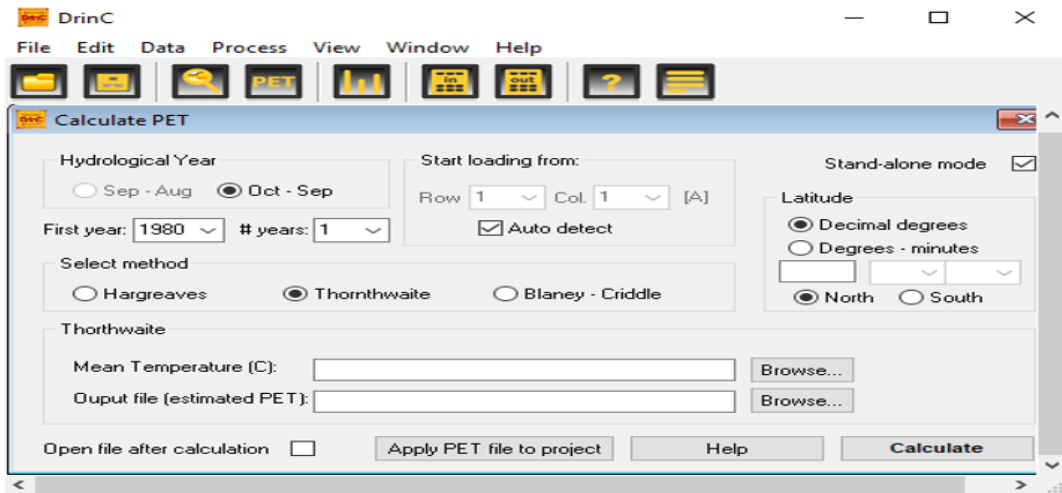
DrinC

File Edit Data Process View Window Help

PET

in

out

?

Calculate PET

Hydrological Year

Sep - Aug

Oct - Sep

First year: 1980

# years: 1

Start loading from:

Row 1

Col. 1

[A]

Auto detect

Stand-alone mode

Latitude

Decimal degrees

Degrees - minutes

North

South

Select method

Hargreaves

Thornthwaite

Blaney - Criddle

Thorthwaite

Mean Temperature (C):

Browse...

Ouput file (estimated PET):

Browse...

Open file after calculation

Apply PET file to project

Help

Calculate